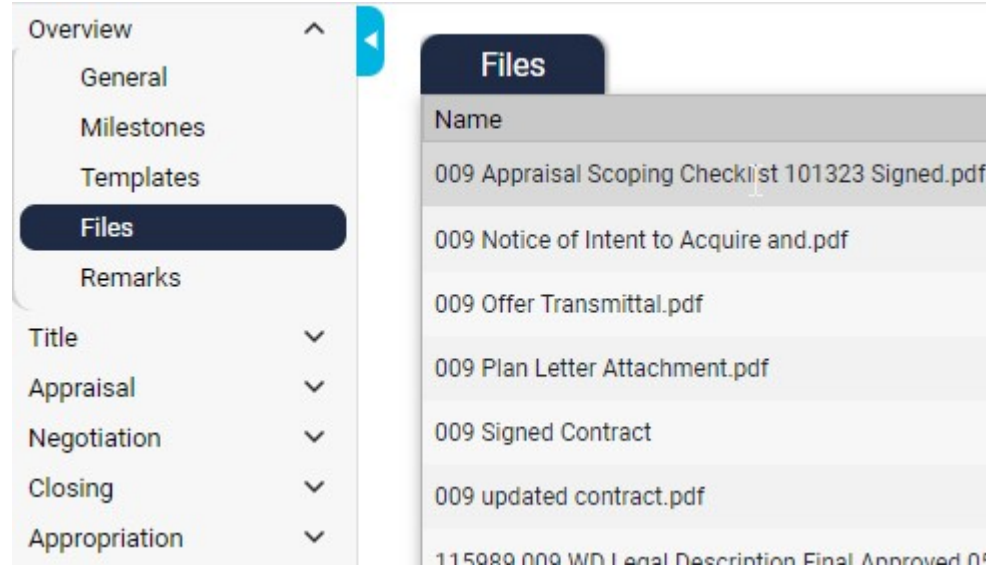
Overview
General
Milestones
Templates
Files
Remarks
Title
Appraisal
Negotiation
Closing
Appropriation

Files

| Name |
|---|
| 009 Appraisal Scoping Checklist 101323 Signed.pdf |
| 009 Notice of Intent to Acquire and.pdf |
| 009 Offer Transmittal.pdf |
| 009 Plan Letter Attachment.pdf |
| 009 Signed Contract |
| 009 updated contract.pdf |
| 115989 009 WD Legal Description Final Approved 0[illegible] |